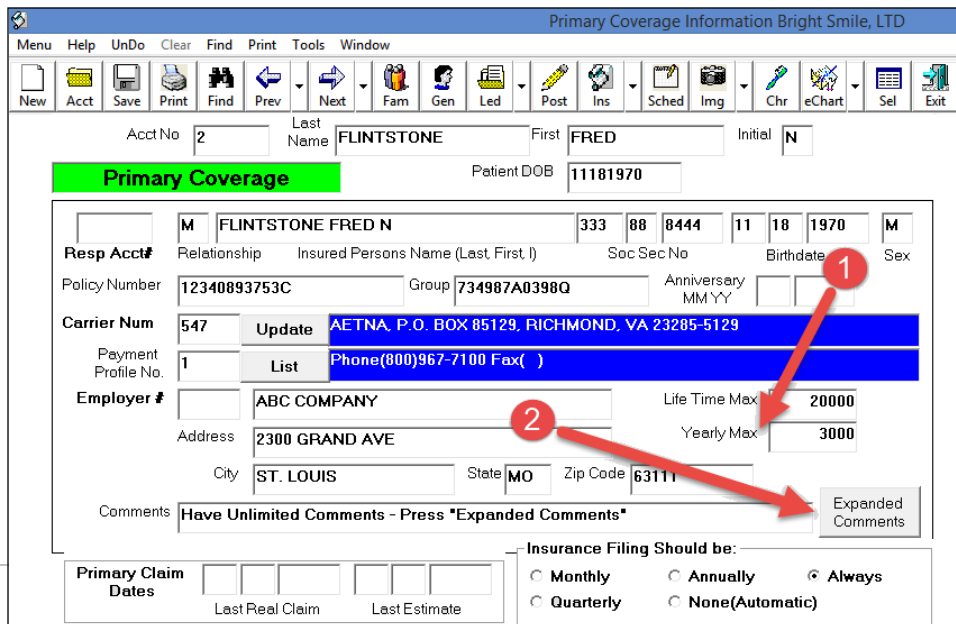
Primary Coverage Information Bright Smile, LTD

Menu Help UnDo Clear Find Print Tools Window

New Acct Save Print Find Prev Next Fam Gen Led Post Ins Sched Img Chr eChart Sel Exit

Acct No 2 Last Name FLINTSTONE First FRED Initial N

Primary Coverage

Patient DOB 11181970

M FLINTSTONE FRED N 333 88 8444 11 18 1970 M

Resp Acct# Relationship Insured Persons Name (Last, First, I) Soc Sec No Birthdate Sex

Policy Number 12340893753C Group 734987A0398Q Anniversary MM YY

Carrier Num 547 Update AETNA, P.O. BOX 85129, RICHMOND, VA 23285-5129

Payment Profile No. 1 List Phone(800)967-7100 Fax( )

Employer # ABC COMPANY Life Time Max 20000

Address 2300 GRAND AVE Yearly Max 3000

City ST. LOUIS State MO Zip Code 63111

Comments Have Unlimited Comments - Press "Expanded Comments" Expanded Comments

1

2

Primary Claim Dates Last Real Claim Last Estimate

Insurance Filing Should be:
Monthly Annually Always
Quarterly None(Automatic)